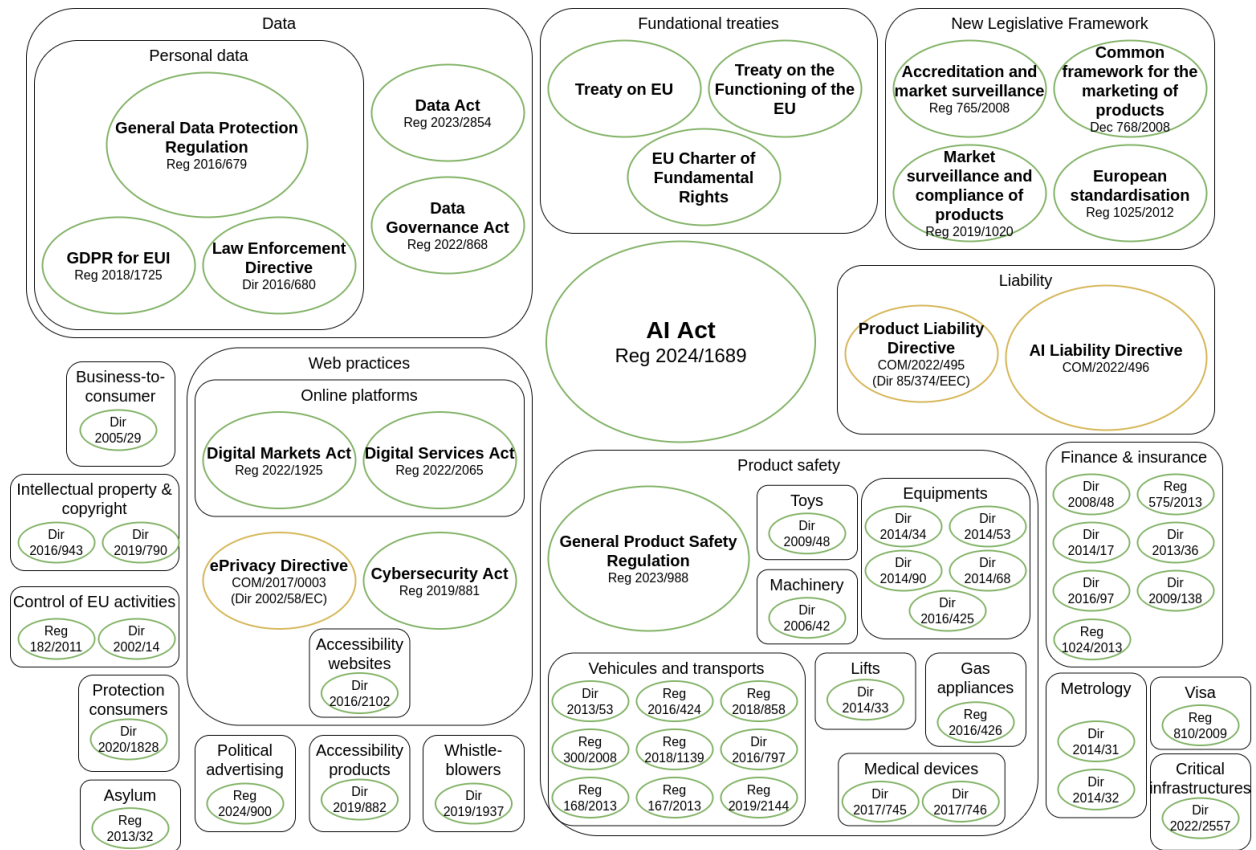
Data

Personal data

General Data Protection Regulation
Reg 2016/679

GDPR for EUI
Reg 2018/1725

Law Enforcement Directive
Dir 2016/680

Data Act
Reg 2023/2854

Data Governance Act
Reg 2022/868

Fundational treaties

Treaty on EU

Treaty on the Functioning of the EU

EU Charter of Fundamental Rights

New Legislative Framework

Accreditation and market surveillance
Reg 765/2008

Common framework for the marketing of products
Dec 768/2008

Market surveillance and compliance of products
Reg 2019/1020

European standardisation
Reg 1025/2012

AI Act
Reg 2024/1689

Liability

Product Liability Directive
COM/2022/495
(Dir 85/374/EEC)

AI Liability Directive
COM/2022/496

Business-to-consumer
Dir 2005/29

Intellectual property & copyright
Dir 2016/943
Dir 2019/790

Control of EU activities
Reg 182/2011
Dir 2002/14

Protection consumers
Dir 2020/1828

Asylum
Reg 2013/32

Web practices

Online platforms

Digital Markets Act
Reg 2022/1925

Digital Services Act
Reg 2022/2065

ePrivacy Directive
COM/2017/0003
(Dir 2002/58/EC)

Cybersecurity Act
Reg 2019/881

Accessibility websites
Dir 2016/2102

Political advertising
Reg 2024/900

Accessibility products
Dir 2019/882

Whistle-blowers
Dir 2019/1937

Product safety

General Product Safety Regulation
Reg 2023/988

Toys
Dir 2009/48

Machinery
Dir 2006/42

Equipments
Dir 2014/34
Dir 2014/53
Dir 2014/90
Dir 2014/68
Dir 2016/425

Vehicules and transports
Dir 2013/53
Reg 2016/424
Reg 2018/858
Reg 300/2008
Reg 2018/1139
Dir 2016/797
Reg 168/2013
Reg 167/2013
Reg 2019/2144

Lifts
Dir 2014/33

Gas appliances
Reg 2016/426

Medical devices
Dir 2017/745
Dir 2017/746

Finance & insurance
Dir 2008/48
Reg 575/2013
Dir 2014/17
Dir 2013/36
Dir 2016/97
Dir 2009/138
Reg 1024/2013

Metrology
Dir 2014/31
Dir 2014/32

Visa
Reg 810/2009

Critical infrastructures
Dir 2022/2557